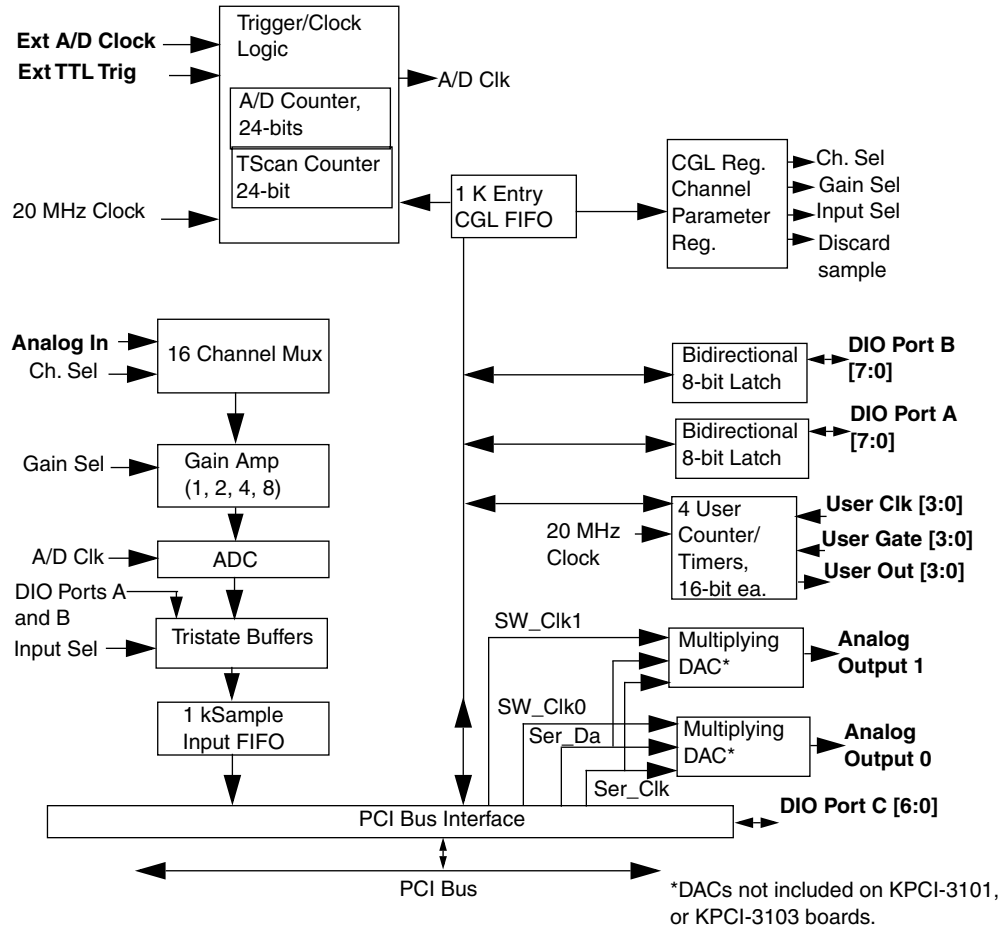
Ext A/D Clock
Ext TTL Trig
Trigger/Clock Logic
A/D Counter, 24-bits
TScan Counter 24-bit
A/D Clk
20 MHz Clock
1 K Entry CGL FIFO
CGL Reg. Channel Parameter Reg.
Ch. Sel
Gain Sel
Input Sel
Discard sample

Analog In
Ch. Sel
16 Channel Mux
Gain Sel
Gain Amp (1, 2, 4, 8)
A/D Clk
ADC
DIO Ports A and B
Input Sel
Tristate Buffers
1 kSample Input FIFO

Bidirectional 8-bit Latch
DIO Port B [7:0]
Bidirectional 8-bit Latch
DIO Port A [7:0]
20 MHz Clock
4 User Counter/ Timers, 16-bit ea.
User Clk [3:0]
User Gate [3:0]
User Out [3:0]

SW_Clk1
Multiplying DAC*
Analog Output 1
SW_Clk0
Ser_Da
Multiplying DAC*
Analog Output 0
Ser_Clk

PCI Bus Interface
DIO Port C [6:0]
PCI Bus
*DACs not included on KPCI-3101, or KPCI-3103 boards.